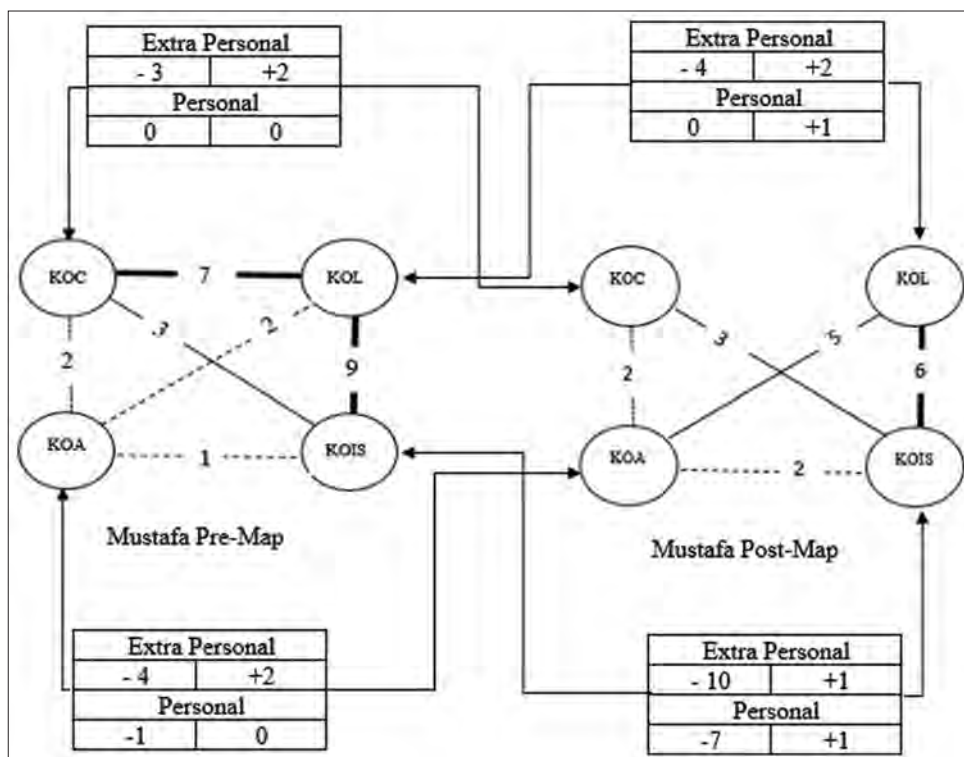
| Extra Personal | |
|---|---|
| - 3 | +2 |
| Personal | |
| 0 | 0 |

| Extra Personal | |
|---|---|
| - 4 | +2 |
| Personal | |
| 0 | +1 |

KOC
7
KOL
3
2
2
9
KOA
1
KOIS

Mustafa Pre-Map

KOC
KOL
3
5
2
6
KOA
2
KOIS

Mustafa Post-Map

| Extra Personal | |
|---|---|
| - 4 | +2 |
| Personal | |
| -1 | 0 |

| Extra Personal | |
|---|---|
| - 10 | +1 |
| Personal | |
| -7 | +1 |